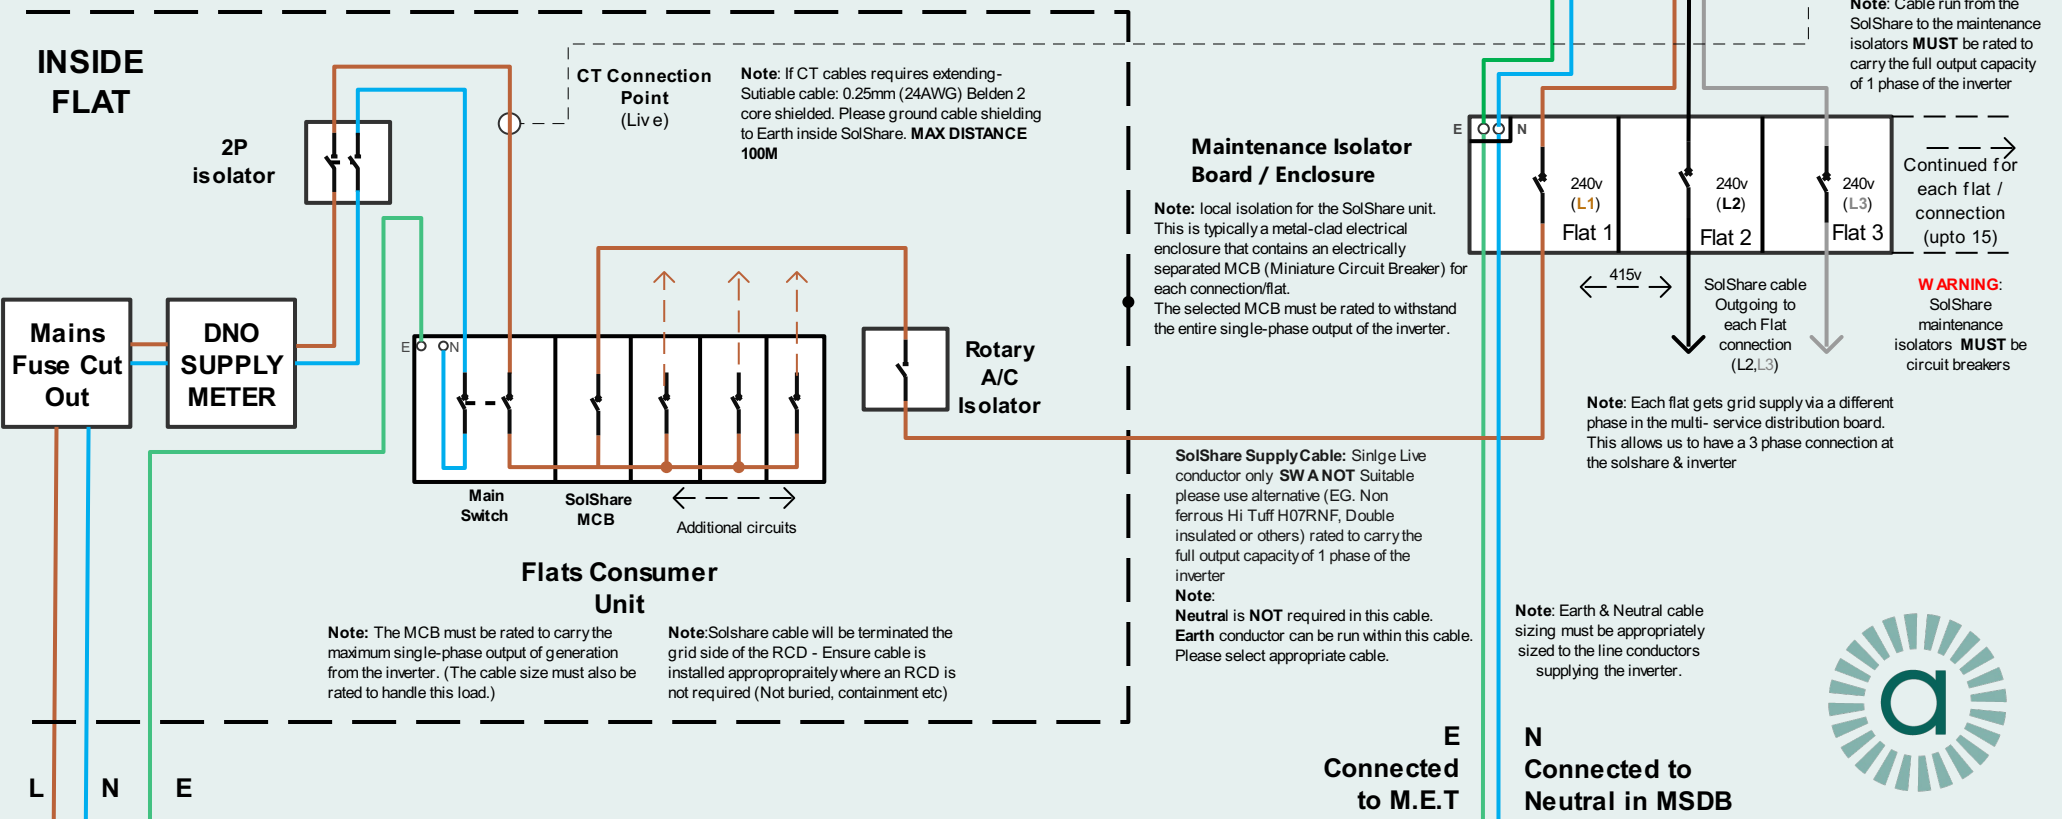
INSIDE FLAT

2P isolator

CT Connection Point (Live)

Note: If CT cables requires extending- Sutiable cable: 0.25mm (24AWG) Belden 2 core shielded. Please ground cable shielding to Earth inside SolShare. MAX DISTANCE 100M

Mains Fuse Cut Out

DNO SUPPLY METER

E O ON

Main Switch

SolShare MCB

Additional circuits

Rotary A/C Isolator

Flats Consumer Unit

Note: The MCB must be rated to carry the maximum single-phase output of generation from the inverter. (The cable size must also be rated to handle this load.)

Note:Solshare cable will be terminated the grid side of the RCD - Ensure cable is installed appropropriately where an RCD is not required (Not buried, containment etc)

L N E

Maintenance Isolator Board / Enclosure

Note: local isolation for the SolShare unit. This is typically a metal-clad electrical enclosure that contains an electrically separated MCB (Miniature Circuit Breaker) for each connection/flat.
The selected MCB must be rated to withstand the entire single-phase output of the inverter.

SolShare Supply Cable: Sinlge Live conductor only SWA NOT Suitable please use alternative (EG. Non ferrous Hi Tuff H07RNF, Double insulated or others) rated to carry the full output capacity of 1 phase of the inverter
Note:
Neutral is NOT required in this cable.
Earth conductor can be run within this cable.
Please select appropriate cable.

E Connected to M.E.T

N Connected to Neutral in MSDB

Note: Cable run from the SolShare to the maintenance isolators MUST be rated to carry the full output capacity of 1 phase of the inverter

E OO N

240v (L1) Flat 1

240v (L2) Flat 2

240v (L3) Flat 3

Continued for each flat / connection (upto 15)

415v

SolShare cable Outgoing to each Flat connection (L2,L3)

WARNING: SolShare maintenance isolators MUST be circuit breakers

Note: Each flat gets grid supply via a different phase in the multi- service distribution board. This allows us to have a 3 phase connection at the solshare & inverter

Note: Earth & Neutral cable sizing must be appropriately sized to the line conductors supplying the inverter.

a